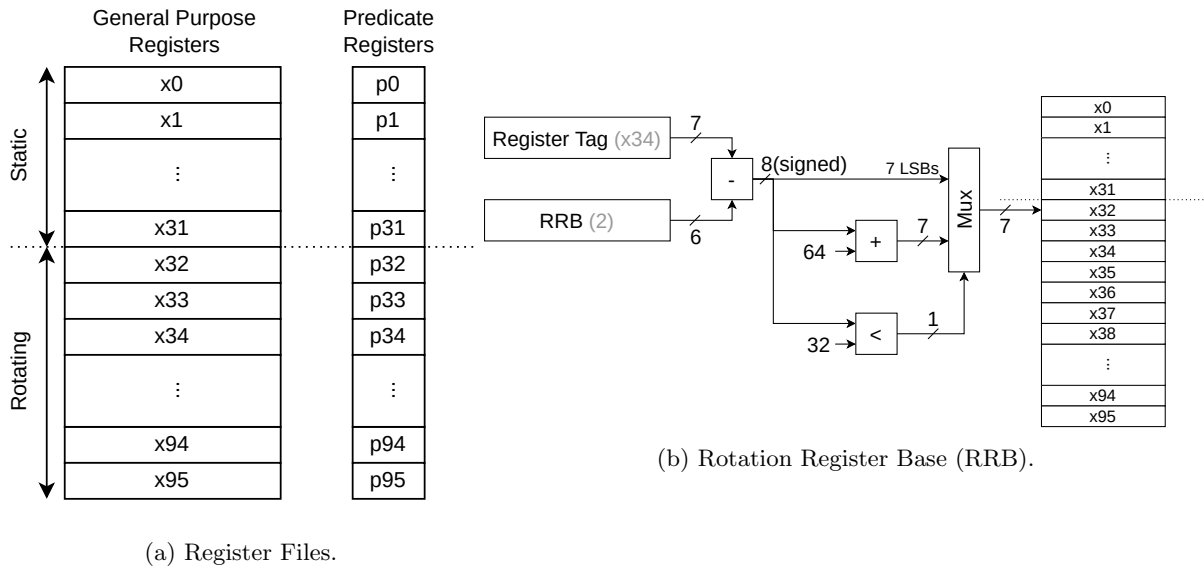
General Purpose Registers

Predicate Registers

Static

Rotating

| x0 |
|---|
| x1 |
| ⋮ |
| x31 |
| x32 |
| x33 |
| x34 |
| ⋮ |
| x94 |
| x95 |

| p0 |
|---|
| p1 |
| ⋮ |
| p31 |
| p32 |
| p33 |
| p34 |
| ⋮ |
| p94 |
| p95 |

(a) Register Files.

Register Tag (x34)

7

RRB (2)

6

-

8(signed)

7 LSBs

64

+

7

32

<

1

Mux

7

| x0 |
|---|
| x1 |
| ⋮ |
| x31 |
| x32 |
| x33 |
| x34 |
| x35 |
| x36 |
| x37 |
| x38 |
| ⋮ |
| x94 |
| x95 |

(b) Rotation Register Base (RRB).